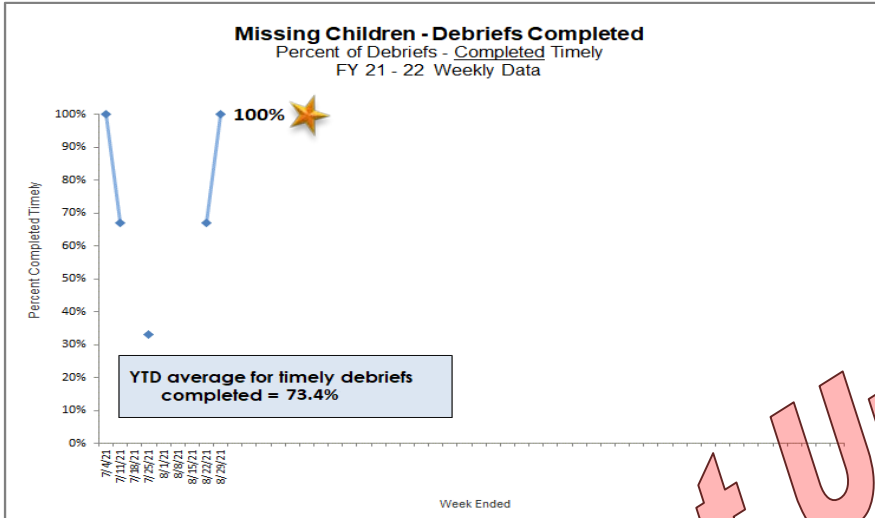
Missing Children - Debriefs Completed
Percent of Debriefs - Completed Timely
FY 21 - 22 Weekly Data

100%

Percent Completed Timely

100%
90%
80%
70%
60%
50%
40%
30%
20%
10%
0%

YTD average for timely debriefs completed = 73.4%

7/4/21
7/11/21
7/18/21
7/25/21
8/1/21
8/8/21
8/15/21
8/22/21
8/29/21

Week Ended